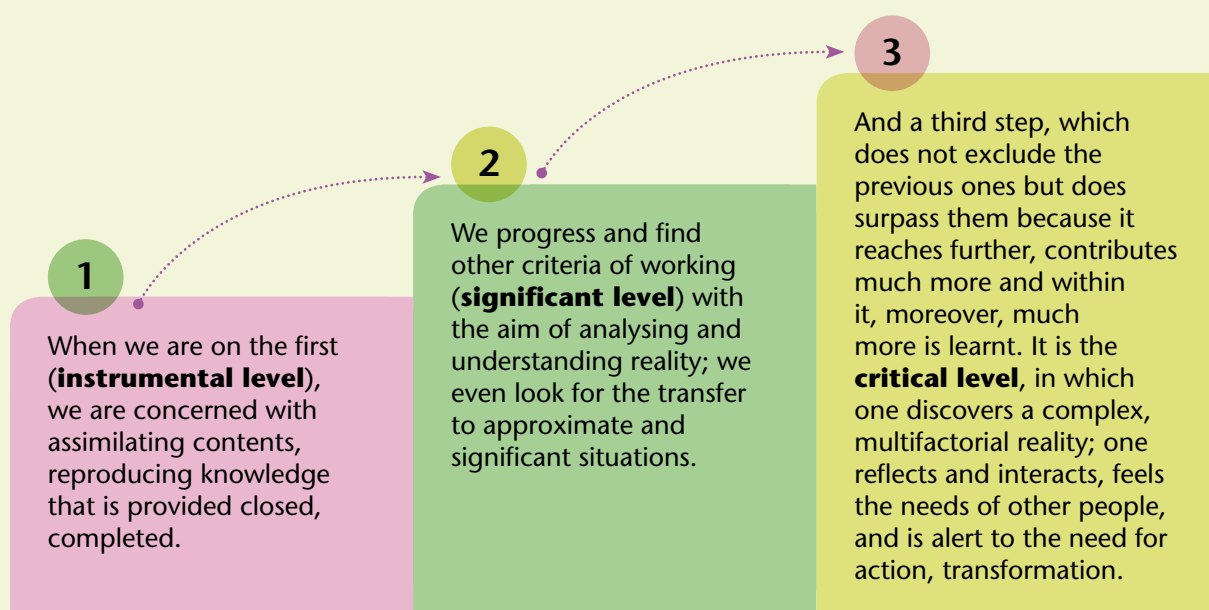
1

When we are on the first (**instrumental level**), we are concerned with assimilating contents, reproducing knowledge that is provided closed, completed.

2

We progress and find other criteria of working (**significant level**) with the aim of analysing and understanding reality; we even look for the transfer to approximate and significant situations.

3

And a third step, which does not exclude the previous ones but does surpass them because it reaches further, contributes much more and within it, moreover, much more is learnt. It is the **critical level**, in which one discovers a complex, multifactorial reality; one reflects and interacts, feels the needs of other people, and is alert to the need for action, transformation.